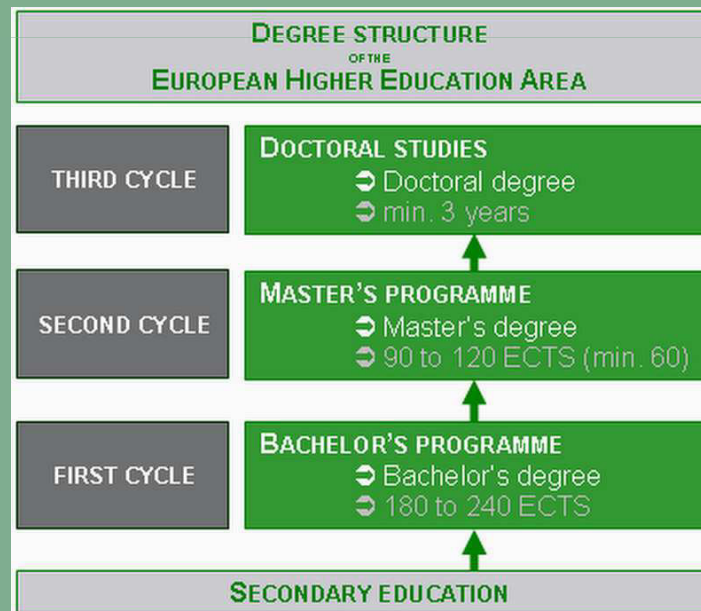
DEGREE STRUCTURE
OF THE
EUROPEAN HIGHER EDUCATION AREA

THIRD CYCLE

DOCTORAL STUDIES
➲ Doctoral degree
➲ min. 3 years

SECOND CYCLE

MASTER'S PROGRAMME
➲ Master's degree
➲ 90 to 120 ECTS (min. 60)

FIRST CYCLE

BACHELOR'S PROGRAMME
➲ Bachelor's degree
➲ 180 to 240 ECTS

SECONDARY EDUCATION